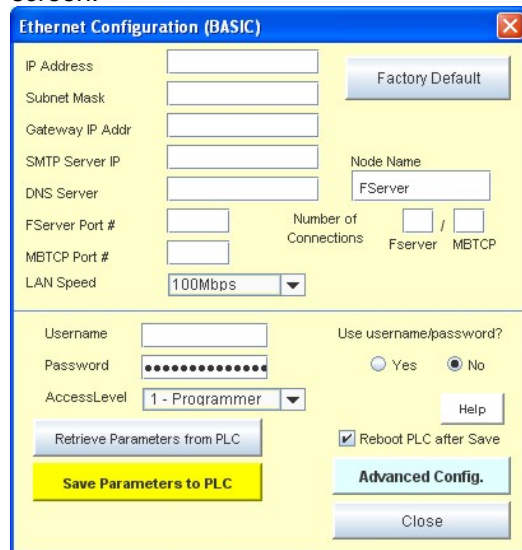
screen.

Ethernet Configuration (BASIC)

IP Address

Subnet Mask

Gateway IP Addr

SMTP Server IP

DNS Server

FServer Port #

MBTCP Port #

LAN Speed 100Mbps

Factory Default

Node Name
FServer

Number of Connections / Fserver MBTCP

Username

Password ••••••••••••••

AccessLevel 1 - Programmer

Use username/password?
Yes No

Help

Retrieve Parameters from PLC

Reboot PLC after Save

Save Parameters to PLC

Advanced Config.

Close